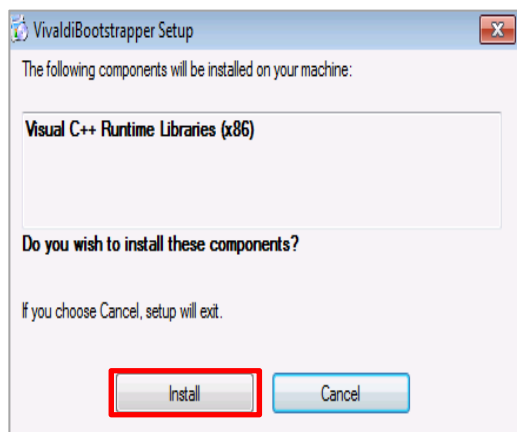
VivaldiBootstrapper Setup

The following components will be installed on your machine:

Visual C++ Runtime Libraries (x86)

Do you wish to install these components?

If you choose Cancel, setup will exit.

Install

Cancel